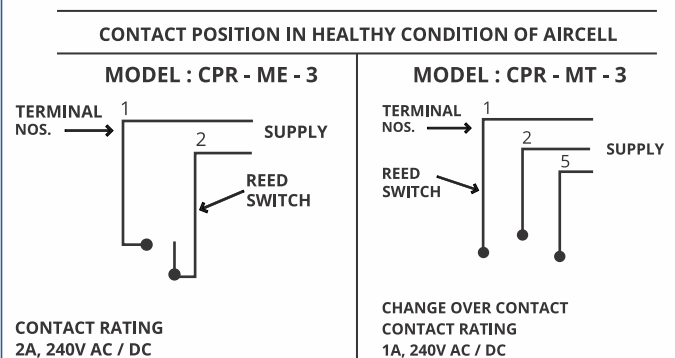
CONTACT POSITION IN HEALTHY CONDITION OF AIRCELL

MODEL : CPR - ME - 3

TERMINAL NOS.

1

2

SUPPLY

REED SWITCH

CONTACT RATING
2A, 240V AC / DC

MODEL : CPR - MT - 3

TERMINAL NOS.

1

2

5

SUPPLY

REED SWITCH

CHANGE OVER CONTACT
CONTACT RATING
1A, 240V AC / DC